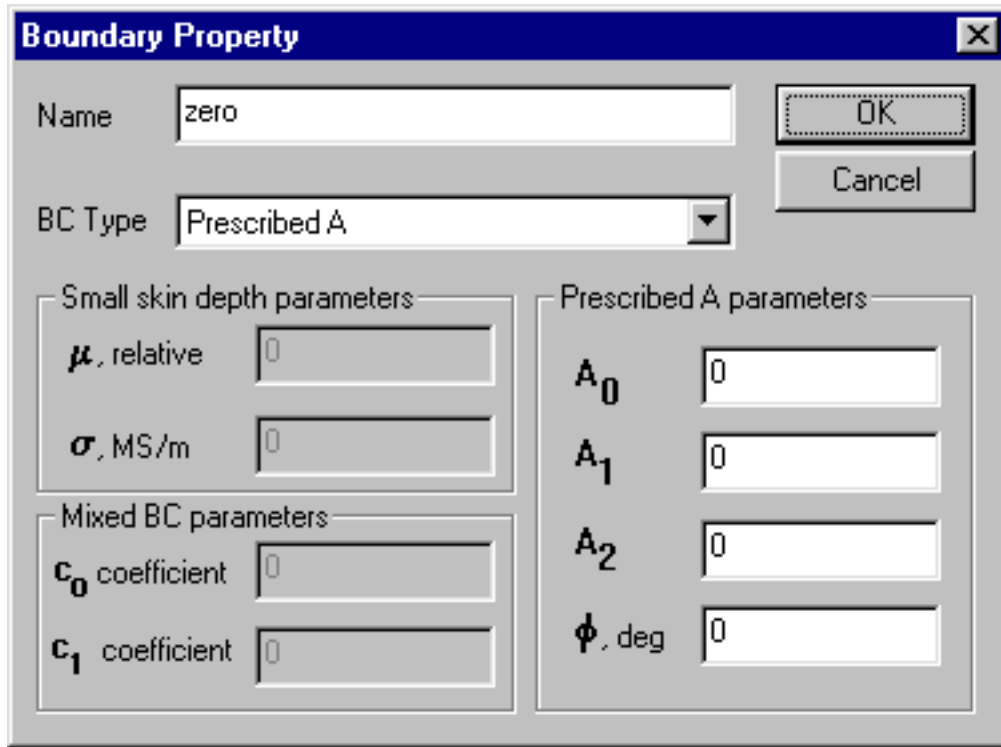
Boundary Property

×

Name zero

OK

Cancel

BC Type Prescribed A

Small skin depth parameters

$\mu$, relative 0

$\sigma$, MS/m 0

Mixed BC parameters

$c_0$ coefficient 0

$c_1$ coefficient 0

Prescribed A parameters

$A_0$ 0

$A_1$ 0

$A_2$ 0

$\phi$, deg 0